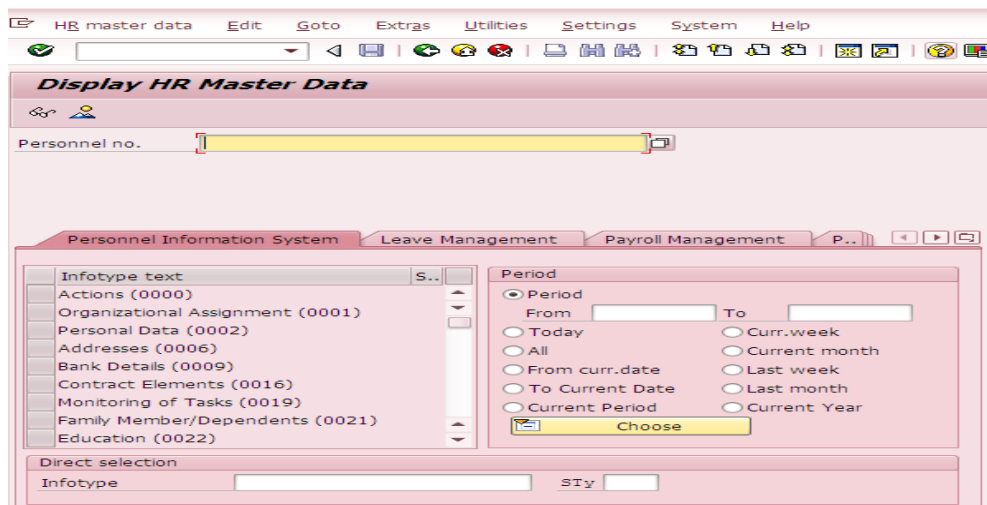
HR master data Edit Goto Extras Utilities Settings System Help

Display HR Master Data

Personnel no.

Personnel Information System | Leave Management | Payroll Management | P..

| Infotype text | S.. |
|---|---|
| Actions (0000) | |
| Organizational Assignment (0001) | |
| Personal Data (0002) | |
| Addresses (0006) | |
| Bank Details (0009) | |
| Contract Elements (0016) | |
| Monitoring of Tasks (0019) | |
| Family Member/Dependents (0021) | |
| Education (0022) | |

Period
Period
From To
Today Curr.week
All Current month
From curr.date Last week
To Current Date Last month
Current Period Current Year
Choose

Direct selection
Infotype STy